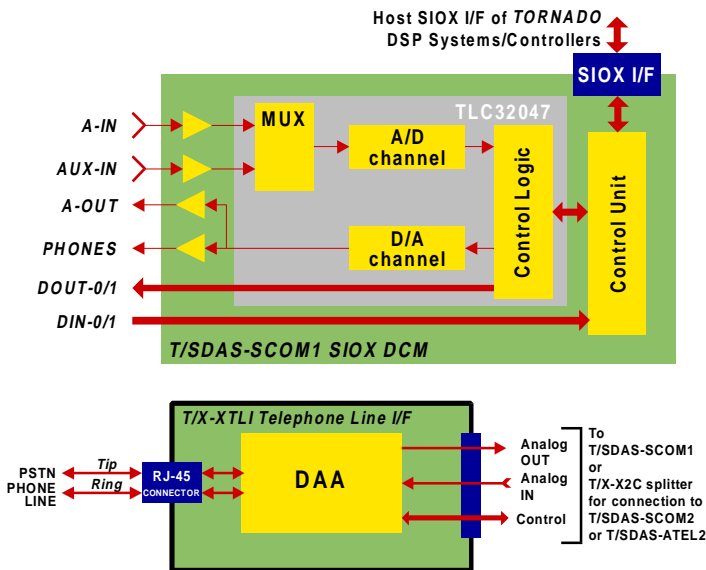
Host SIOX I/F of TORNADO DSP Systems/Controllers

SIOX I/F

TLC32047

A-IN

AUX-IN

A-OUT

PHONES

DOUT-0/1

DIN-0/1

MUX

A/D channel

D/A channel

Control Logic

Control Unit

T/SDAS-SCOM1 SIOX DCM

T/X-XTLI Telephone Line I/F

PSTN PHONE LINE

Tip

Ring

RJ-45 CONNECTOR

DAA

Analog OUT

Analog IN

Control

To T/SDAS-SCOM1 or T/X-X2C splitter for connection to T/SDAS-SCOM2 or T/SDAS-ATEL2